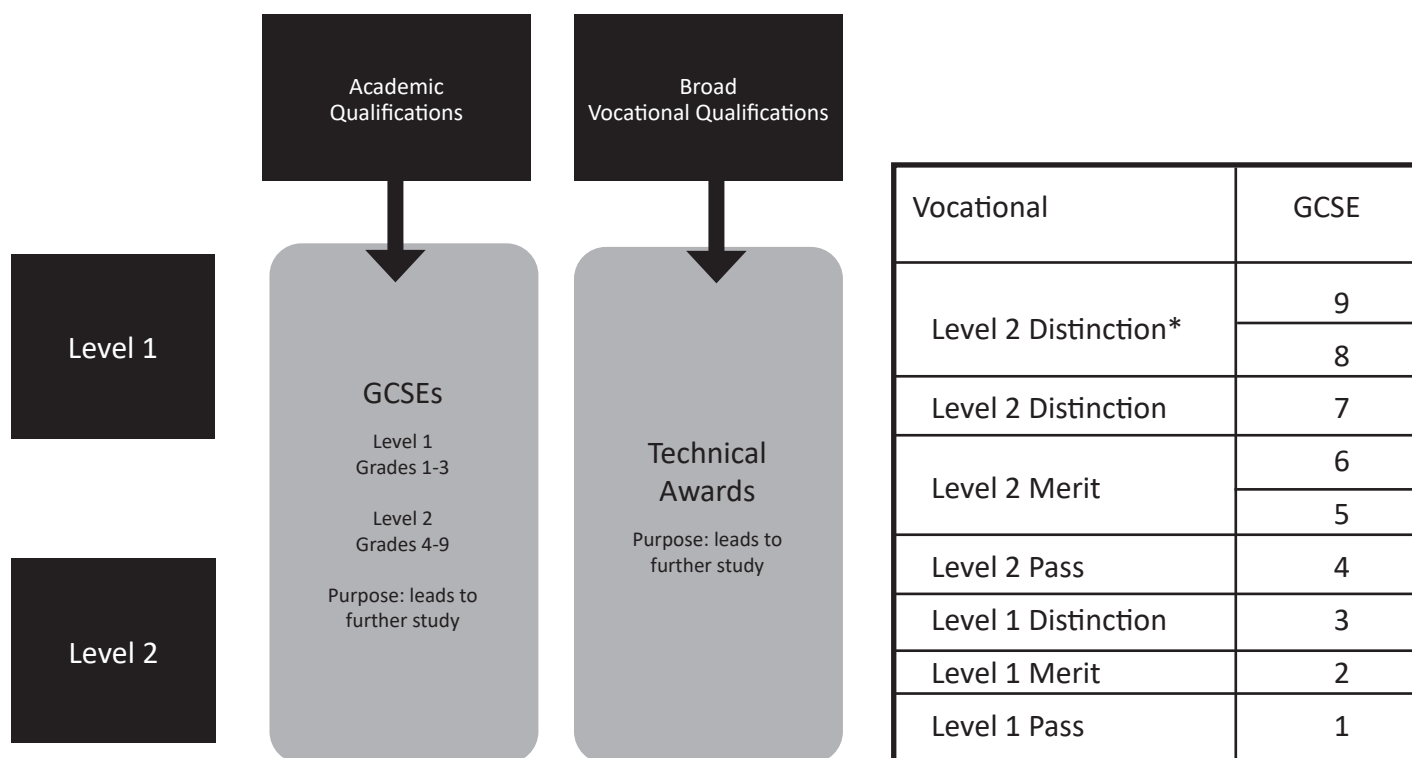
Academic Qualifications

Broad Vocational Qualifications

Level 1

Level 2

GCSEs

Level 1
Grades 1-3

Level 2
Grades 4-9

Purpose: leads to further study

Technical Awards

Purpose: leads to further study

| Vocational | GCSE |
|---|---|
| Level 2 Distinction* | 9 |
| | 8 |
| Level 2 Distinction | 7 |
| Level 2 Merit | 6 |
| | 5 |
| Level 2 Pass | 4 |
| Level 1 Distinction | 3 |
| Level 1 Merit | 2 |
| Level 1 Pass | 1 |